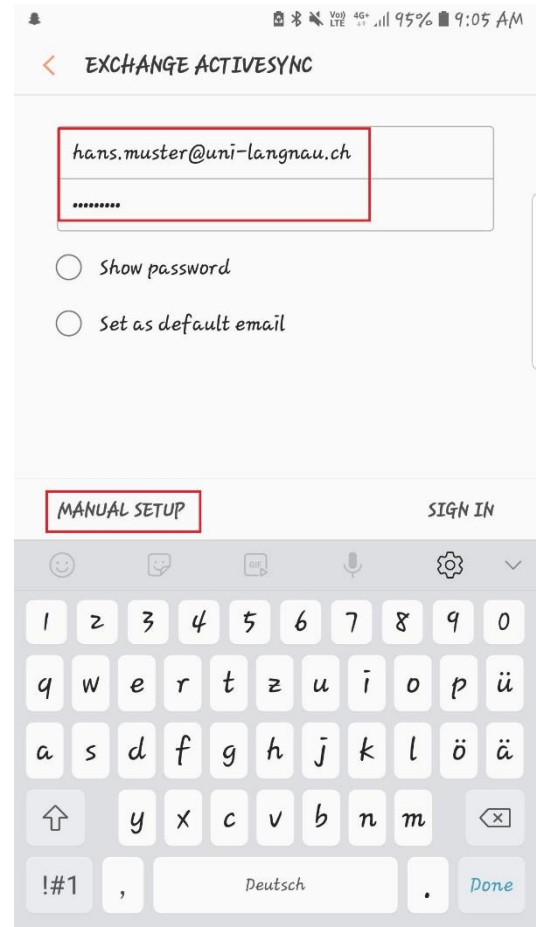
Vo) LTE 4G+ 95% 9:05 AM

EXCHANGE ACTIVESYNC

hans.muster@uni-langnau.ch

.........

Show password

Set as default email

MANUAL SETUP

SIGN IN

GIF

1 2 3 4 5 6 7 8 9 0

q w e r t z u i o p ü

a s d f g h j k l ö ä

y x c v b n m

!#1 , Deutsch . Done